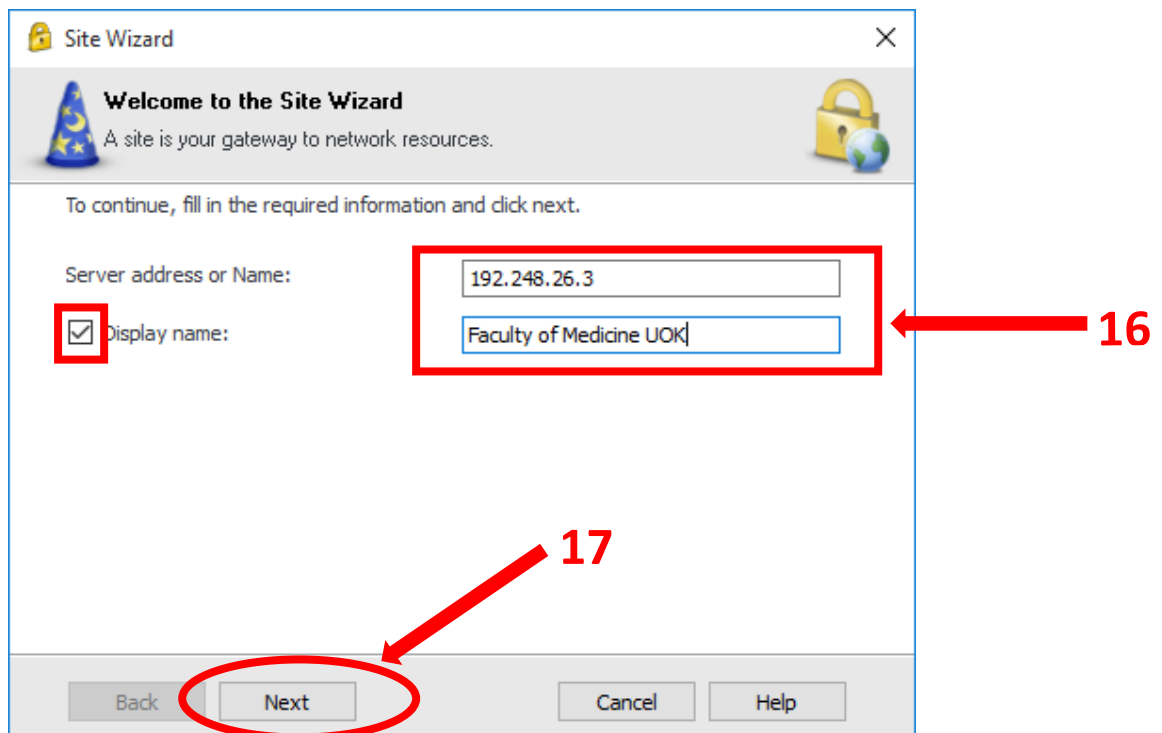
Site Wizard

Welcome to the Site Wizard

A site is your gateway to network resources.

To continue, fill in the required information and click next.

Server address or Name: 192.248.26.3

Display name: Faculty of Medicine UOK

16

17

Back Next Cancel Help